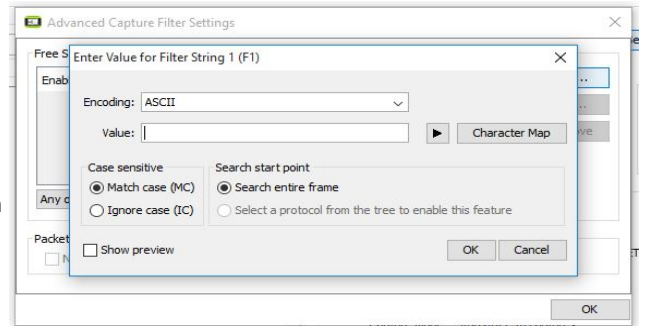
Advanced Capture Filter Settings

Free S
Enab
Any c
Packet

Enter Value for Filter String 1 (F1)

Encoding: ASCII

Value:

Character Map

Case sensitive
Match case (MC)
Ignore case (IC)

Search start point
Search entire frame
Select a protocol from the tree to enable this feature

Show preview

OK
Cancel

OK